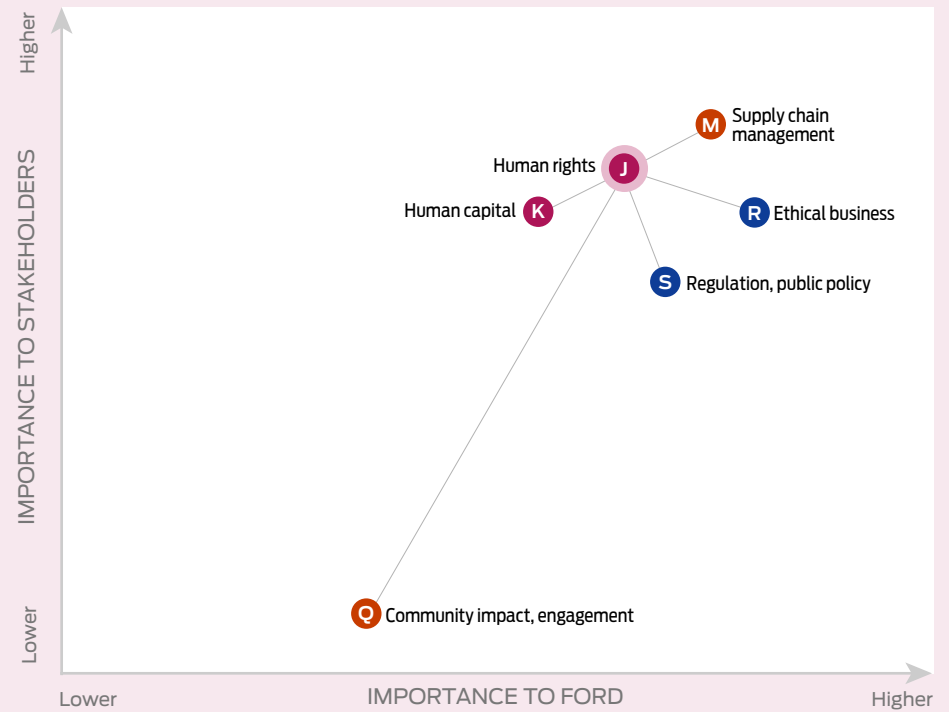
Higher

IMPORTANCE TO STAKEHOLDERS

Lower

M Supply chain management

Human rights J

Human capital K

R Ethical business

S Regulation, public policy

Q Community impact, engagement

Lower

IMPORTANCE TO FORD

Higher